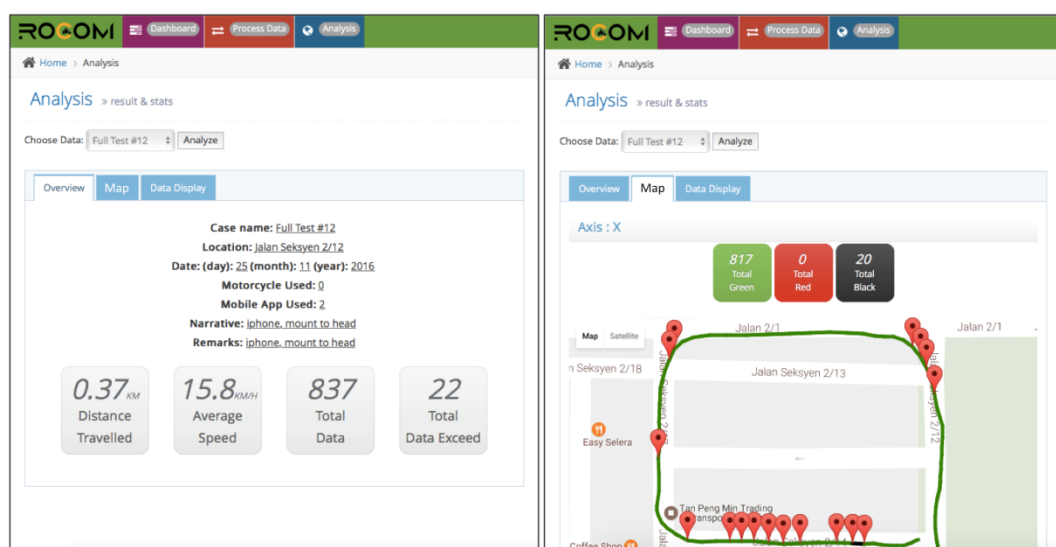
ROCOM Dashboard Process Data Analysis

Home > Analysis

Analysis » result & stats

Choose Data: Full Test #12 Analyze

Overview Map Data Display

Case name: Full Test #12

Location: Jalan Seksyen 2/12

Date: (day): 25 (month): 11 (year): 2016

Motorcycle Used: 0

Mobile App Used: 2

Narrative: iphone, mount to head

Remarks: iphone, mount to head

0.37KM Distance Travelled

15.8KM/H Average Speed

837 Total Data

22 Total Data Exceed

ROCOM Dashboard Process Data Analysis

Home > Analysis

Analysis » result & stats

Choose Data: Full Test #12 Analyze

Overview Map Data Display

Axis : X

817 Total Green

0 Total Red

20 Total Black

Map Satellite

Jalan 2/1

Jalan 2/1

n Seksyen 2/18

Jalan Seksyen 2/13

Jalan Seksyen 2/12

Easy Selera

Tan Peng Min Trading Transpo

Coffee Shop